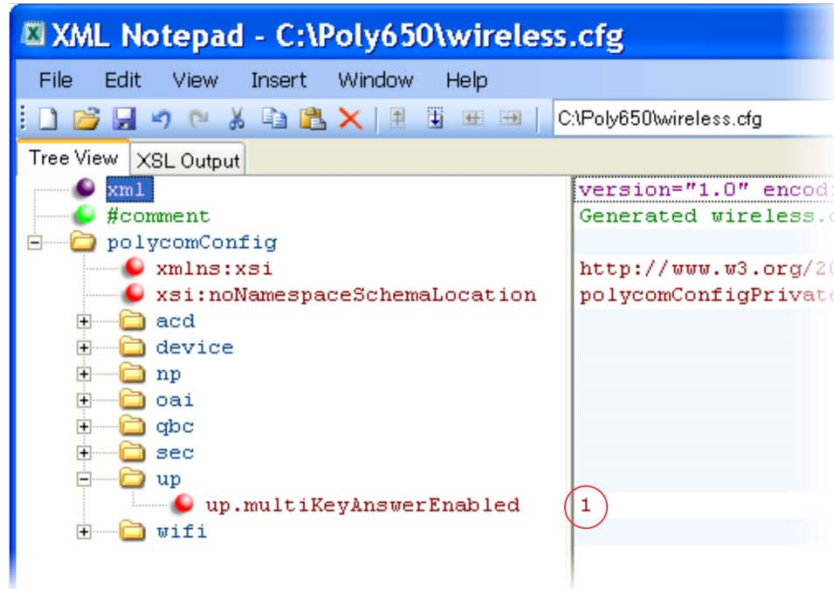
XML Notepad - C:\Poly650\wireless.cfg

File Edit View Insert Window Help

C:\Poly650\wireless.cfg

Tree View XSL Output

xml
#comment
polycomConfig
xmlns:xsi
xsi:noNamespaceSchemaLocation
acd
device
np
oai
qbc
sec
up
up.multiKeyAnswerEnabled
wifi

version="1.0" encod
Generated wireless.
http://www.w3.org/2
polycomConfigPrivate
1